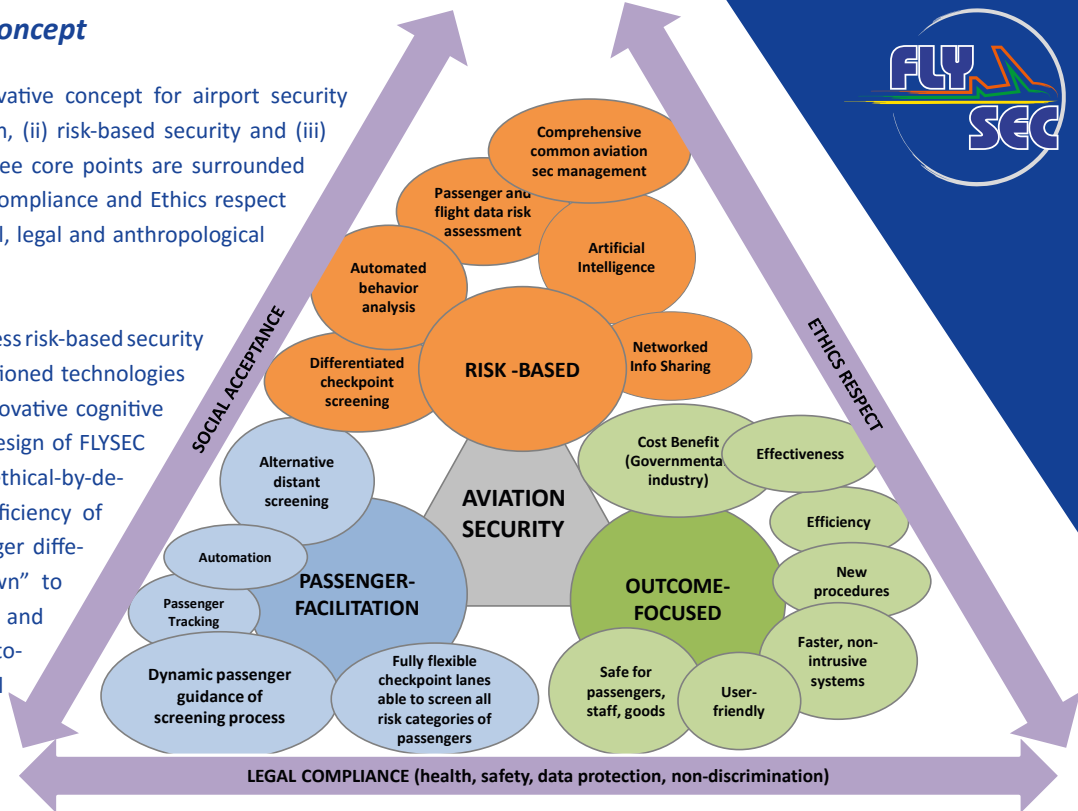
oncept

vative concept for airport security n, (ii) risk-based security and (iii) ee core points are surrounded ompliance and Ethics respect l, legal and anthropological

ess risk-based security ioned technologies ovative cognitive esign of FLYSEC thical-by-de- ficiency of ger diffe- wn" to and to- l

FLY SEC

Comprehensive common aviation sec management

Passenger and flight data risk assessment

Artificial Intelligence

Automated behavior analysis

Networked Info Sharing

Differentiated checkpoint screening

RISK -BASED

SOCIAL ACCEPTANCE

ETHICS RESPECT

Alternative distant screening

AVIATION SECURITY

Cost Benefit (Governmenta industry)

Effectiveness

Efficiency

Automation

PASSENGER-FACILITATION

Passenger Tracking

OUTCOME-FOCUSED

New procedures

Faster, non-intrusive systems

Dynamic passenger guidance of screening process

Fully flexible checkpoint lanes able to screen all risk categories of passengers

Safe for passengers, staff, goods

User-friendly

LEGAL COMPLIANCE (health, safety, data protection, non-discrimination)